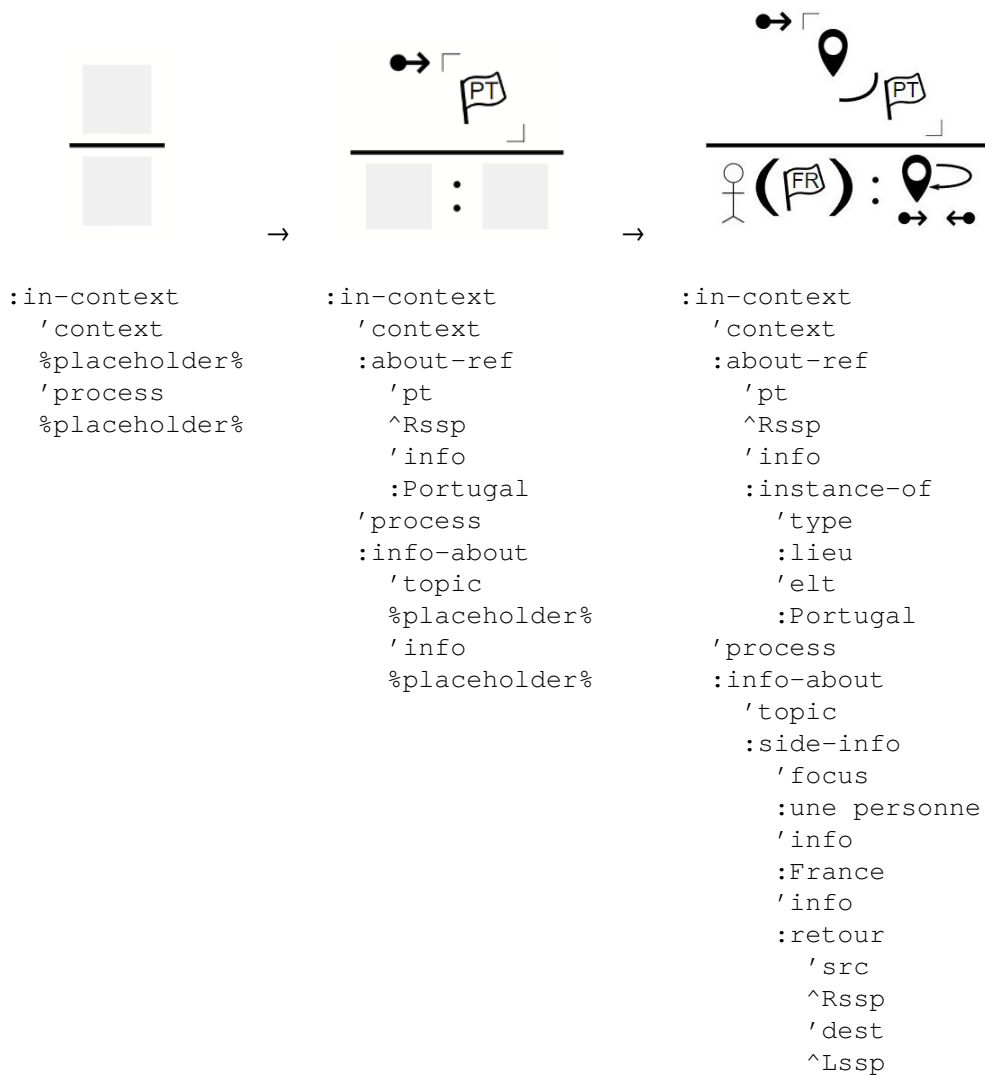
PT

:

PT

FR

:

→ →

:in-context
'context
%placeholder%
'process
%placeholder%

:in-context
'context
:about-ref
'pt
^Rssp
'info
:Portugal
'process
:info-about
'topic
%placeholder%
'info
%placeholder%

:in-context
'context
:about-ref
'pt
^Rssp
'info
:instance-of
'type
:lieu
'elt
:Portugal
'process
:info-about
'topic
:side-info
'focus
:une personne
'info
:France
'info
:retour
'src
^Rssp
'dest
^Lssp